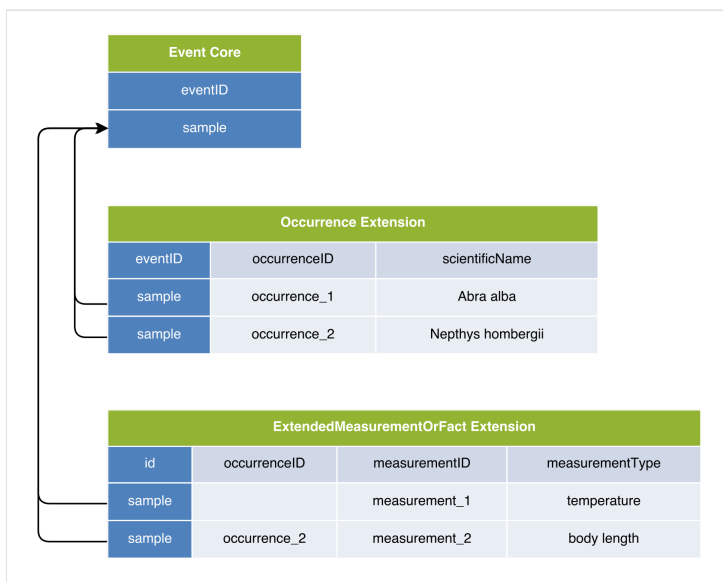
| Event Core |
|---|
| eventID |
| sample |

| Occurrence Extension | | |
|---|---|---|
| eventID | occurrenceID | scientificName |
| sample | occurrence_1 | Abra alba |
| sample | occurrence_2 | Nepthys hombergii |

| ExtendedMeasurementOrFact Extension | | | |
|---|---|---|---|
| id | occurrenceID | measurementID | measurementType |
| sample | | measurement_1 | temperature |
| sample | occurrence_2 | measurement_2 | body length |